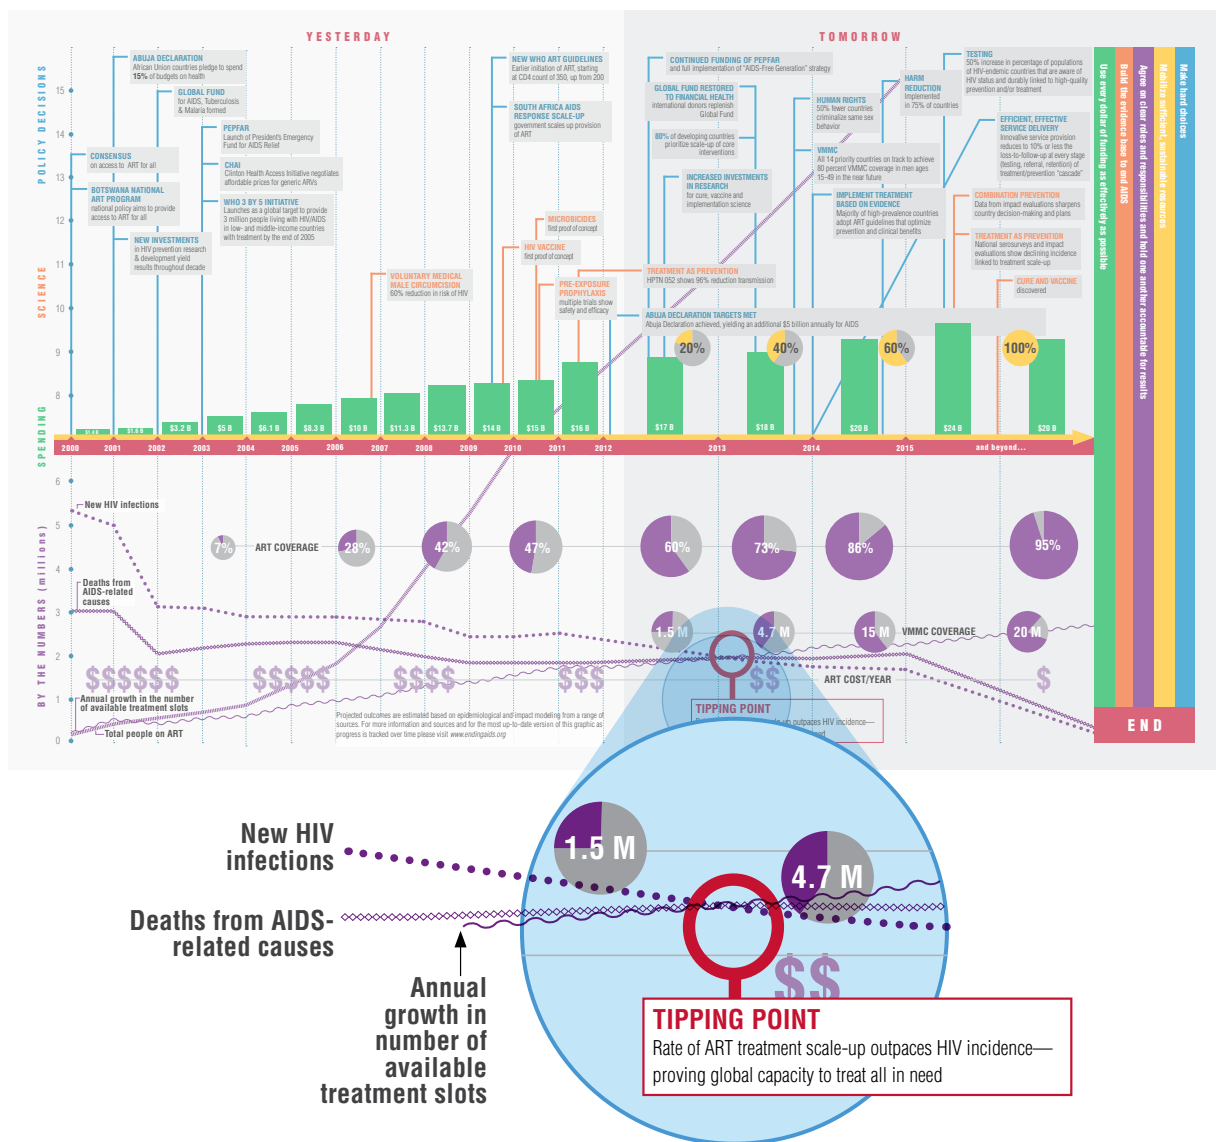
YESTERDAY

TOMORROW

POLICY DECISIONS

SCIENCE

SPENDING

15
14
13
12
11
10
9
8

ABUJA DECLARATION
African Union countries pledge to spend 15% of budgets on health

GLOBAL FUND
for AIDS, Tuberculosis & Malaria formed

CONSENSUS
on access to ART for all

BOTSWANA NATIONAL ART PROGRAM
national policy aims to provide access to ART for all

NEW INVESTMENTS
in HIV prevention research & development yield results throughout decade

PEPFAR
Launch of President's Emergency Fund for AIDS Relief

CHAI
Clinton Health Access Initiative negotiates affordable prices for generic ARVs

WHO 3 BY 5 INITIATIVE
Launches as a global target to provide 3 million people living with HIV/AIDS in low- and middle-income countries with treatment by the end of 2005

VOLUNTARY MEDICAL MALE CIRCUMCISION
60% reduction in risk of HIV

NEW WHO ART GUIDELINES
Earlier initiation of ART, starting at CD4 count of 350, up from 200

SOUTH AFRICA AIDS RESPONSE SCALE-UP
government scales up provision of ART

MICROBICIDES
first proof of concept

HIV VACCINE
first proof of concept

PRE-EXPOSURE PROPHYLAXIS
multiple trials show safety and efficacy

TREATMENT AS PREVENTION
HPTN 052 shows 96% reduction transmission

CONTINUED FUNDING OF PEPFAR
and full implementation of "AIDS-Free Generation" strategy

GLOBAL FUND RESTORED TO FINANCIAL HEALTH
international donors replenish Global Fund

80% of developing countries prioritize scale-up of core interventions

INCREASED INVESTMENTS IN RESEARCH
for cure, vaccine and implementation science

ABUJA DECLARATION TARGETS MET
Abuja Declaration achieved, yielding an additional $5 billion annually for AIDS

HUMAN RIGHTS
50% fewer countries criminalize same sex behavior

VMMC
All 14 priority countries on track to achieve 80 percent VMMC coverage in men ages 15-49 in the near future

IMPLEMENT TREATMENT BASED ON EVIDENCE
Majority of high-prevalence countries adopt ART guidelines that optimize prevention and clinical benefits

HARM REDUCTION
Implemented in 75% of countries

TESTING
50% increase in percentage of populations of HIV-endemic countries that are aware of HIV status and durably linked to high-quality prevention and/or treatment

EFFICIENT, EFFECTIVE SERVICE DELIVERY
Innovative service provision reduces to 10% or less the loss-to-follow-up at every stage (testing, referral, retention) of treatment/prevention "cascade"

COMBINATION PREVENTION
Data from impact evaluations sharpens country decision-making and plans

TREATMENT AS PREVENTION
National serosurveys and impact evaluations show declining incidence linked to treatment scale-up

CURE AND VACCINE
discovered

20%
40%
60%
100%

$1.6 B
$1.8 B
$3.2 B
$5 B
$6.1 B
$8.3 B
$10 B
$11.3 B
$13.7 B
$14 B
$15 B
$16 B
$17 B
$18 B
$20 B
$24 B
$29 B

2000
2001
2002
2003
2004
2005
2006
2007
2008
2009
2010
2011
2012
2013
2014
2015
and beyond...

Use every dollar of funding as effectively as possible
Build the evidence base to end AIDS
Agree on clear roles and responsibilities and hold one another accountable for results
Mobilize sufficient, sustainable resources
Make hard choices

END

BY THE NUMBERS (millions)

6
5
4
3
2
1
0

New HIV infections

Deaths from AIDS-related causes

Annual growth in the number of available treatment slots

Total people on ART

7%
ART COVERAGE
28%
42%
47%
60%
73%
86%
95%

1.5 M
4.7 M
15 M
VMMC COVERAGE
20 M

$$$$$$
$$$$$
$$$$
$$$
$$
ART COST/YEAR
$

TIPPING POINT

Projected outcomes are estimated based on epidemiological and impact modeling from a range of sources. For more information and sources and for the most up-to-date version of this graphic as progress is tracked over time please visit www.endingaids.org

New HIV infections

Deaths from AIDS-related causes

Annual growth in number of available treatment slots

1.5 M
4.7 M
$$

TIPPING POINT
Rate of ART treatment scale-up outpaces HIV incidence—proving global capacity to treat all in need